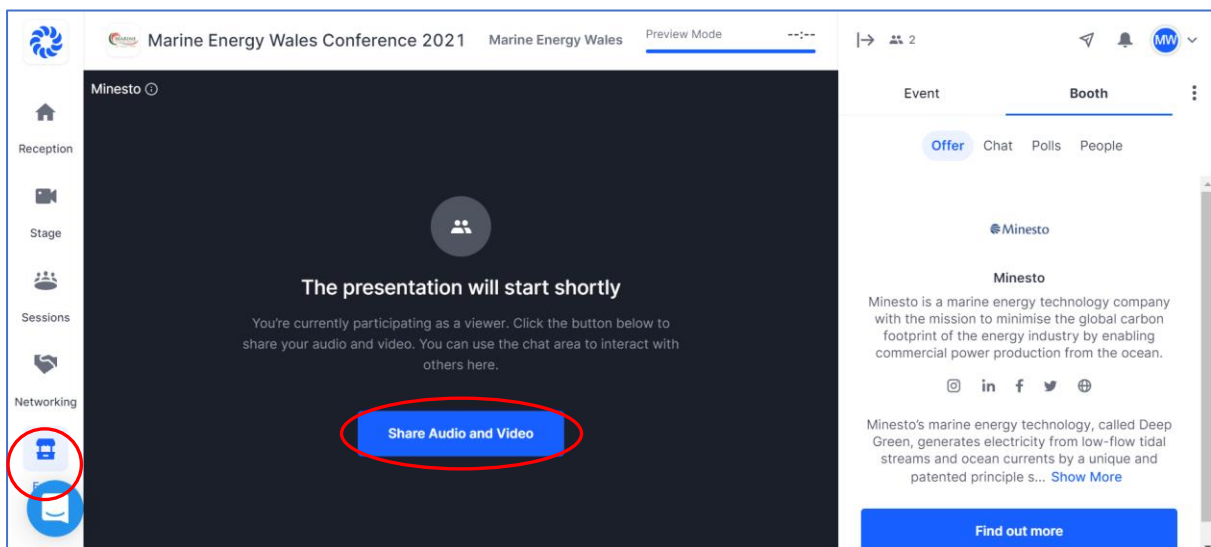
Marine Energy Wales Conference 2021 Marine Energy Wales Preview Mode --:--

2

MW

Reception

Stage

Sessions

Networking

E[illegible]

Minesto

The presentation will start shortly

You're currently participating as a viewer. Click the button below to share your audio and video. You can use the chat area to interact with others here.

Share Audio and Video

Event Booth

Offer Chat Polls People

Minesto

Minesto

Minesto is a marine energy technology company with the mission to minimise the global carbon footprint of the energy industry by enabling commercial power production from the ocean.

in

Minesto's marine energy technology, called Deep Green, generates electricity from low-flow tidal streams and ocean currents by a unique and patented principle s... Show More

Find out more